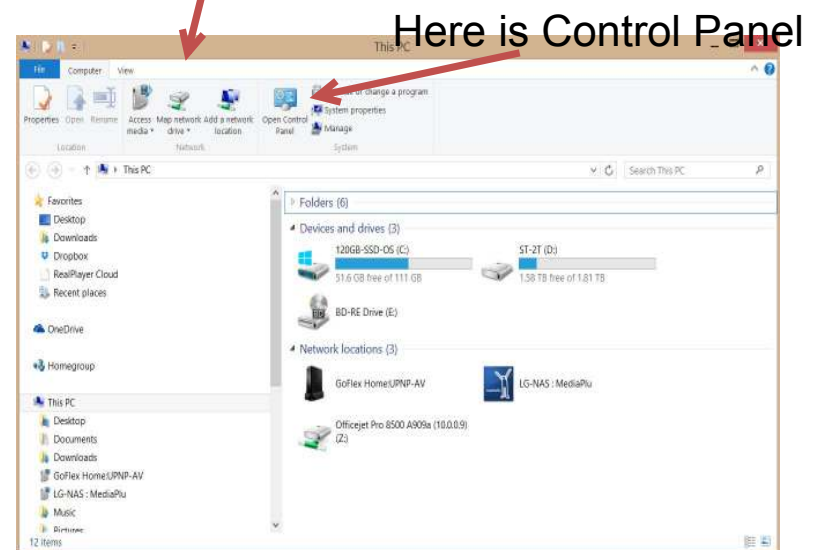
Here is Control Panel

This PC

File Computer View

Properties Open Rename
Location

Access media Map network drive Add a network location
Network

Open Control Panel
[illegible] or change a program
System properties
Manage
System

This PC

Search This PC

Favorites
Desktop
Downloads
Dropbox
RealPlayer Cloud
Recent places

OneDrive

Homegroup

This PC
Desktop
Documents
Downloads
GoFlex Home:UPNP-AV
LG-NAS : MediaPlu
Music
Pictures

12 items

Folders (6)

Devices and drives (3)

120GB-SSD-OS (C:)
51.6 GB free of 111 GB

ST-2T (D:)
1.58 TB free of 1.81 TB

BD-RE Drive (E:)

Network locations (3)

GoFlex Home:UPNP-AV

LG-NAS : MediaPlu

Officejet Pro 8500 A909a (10.0.0.9) (Z:)